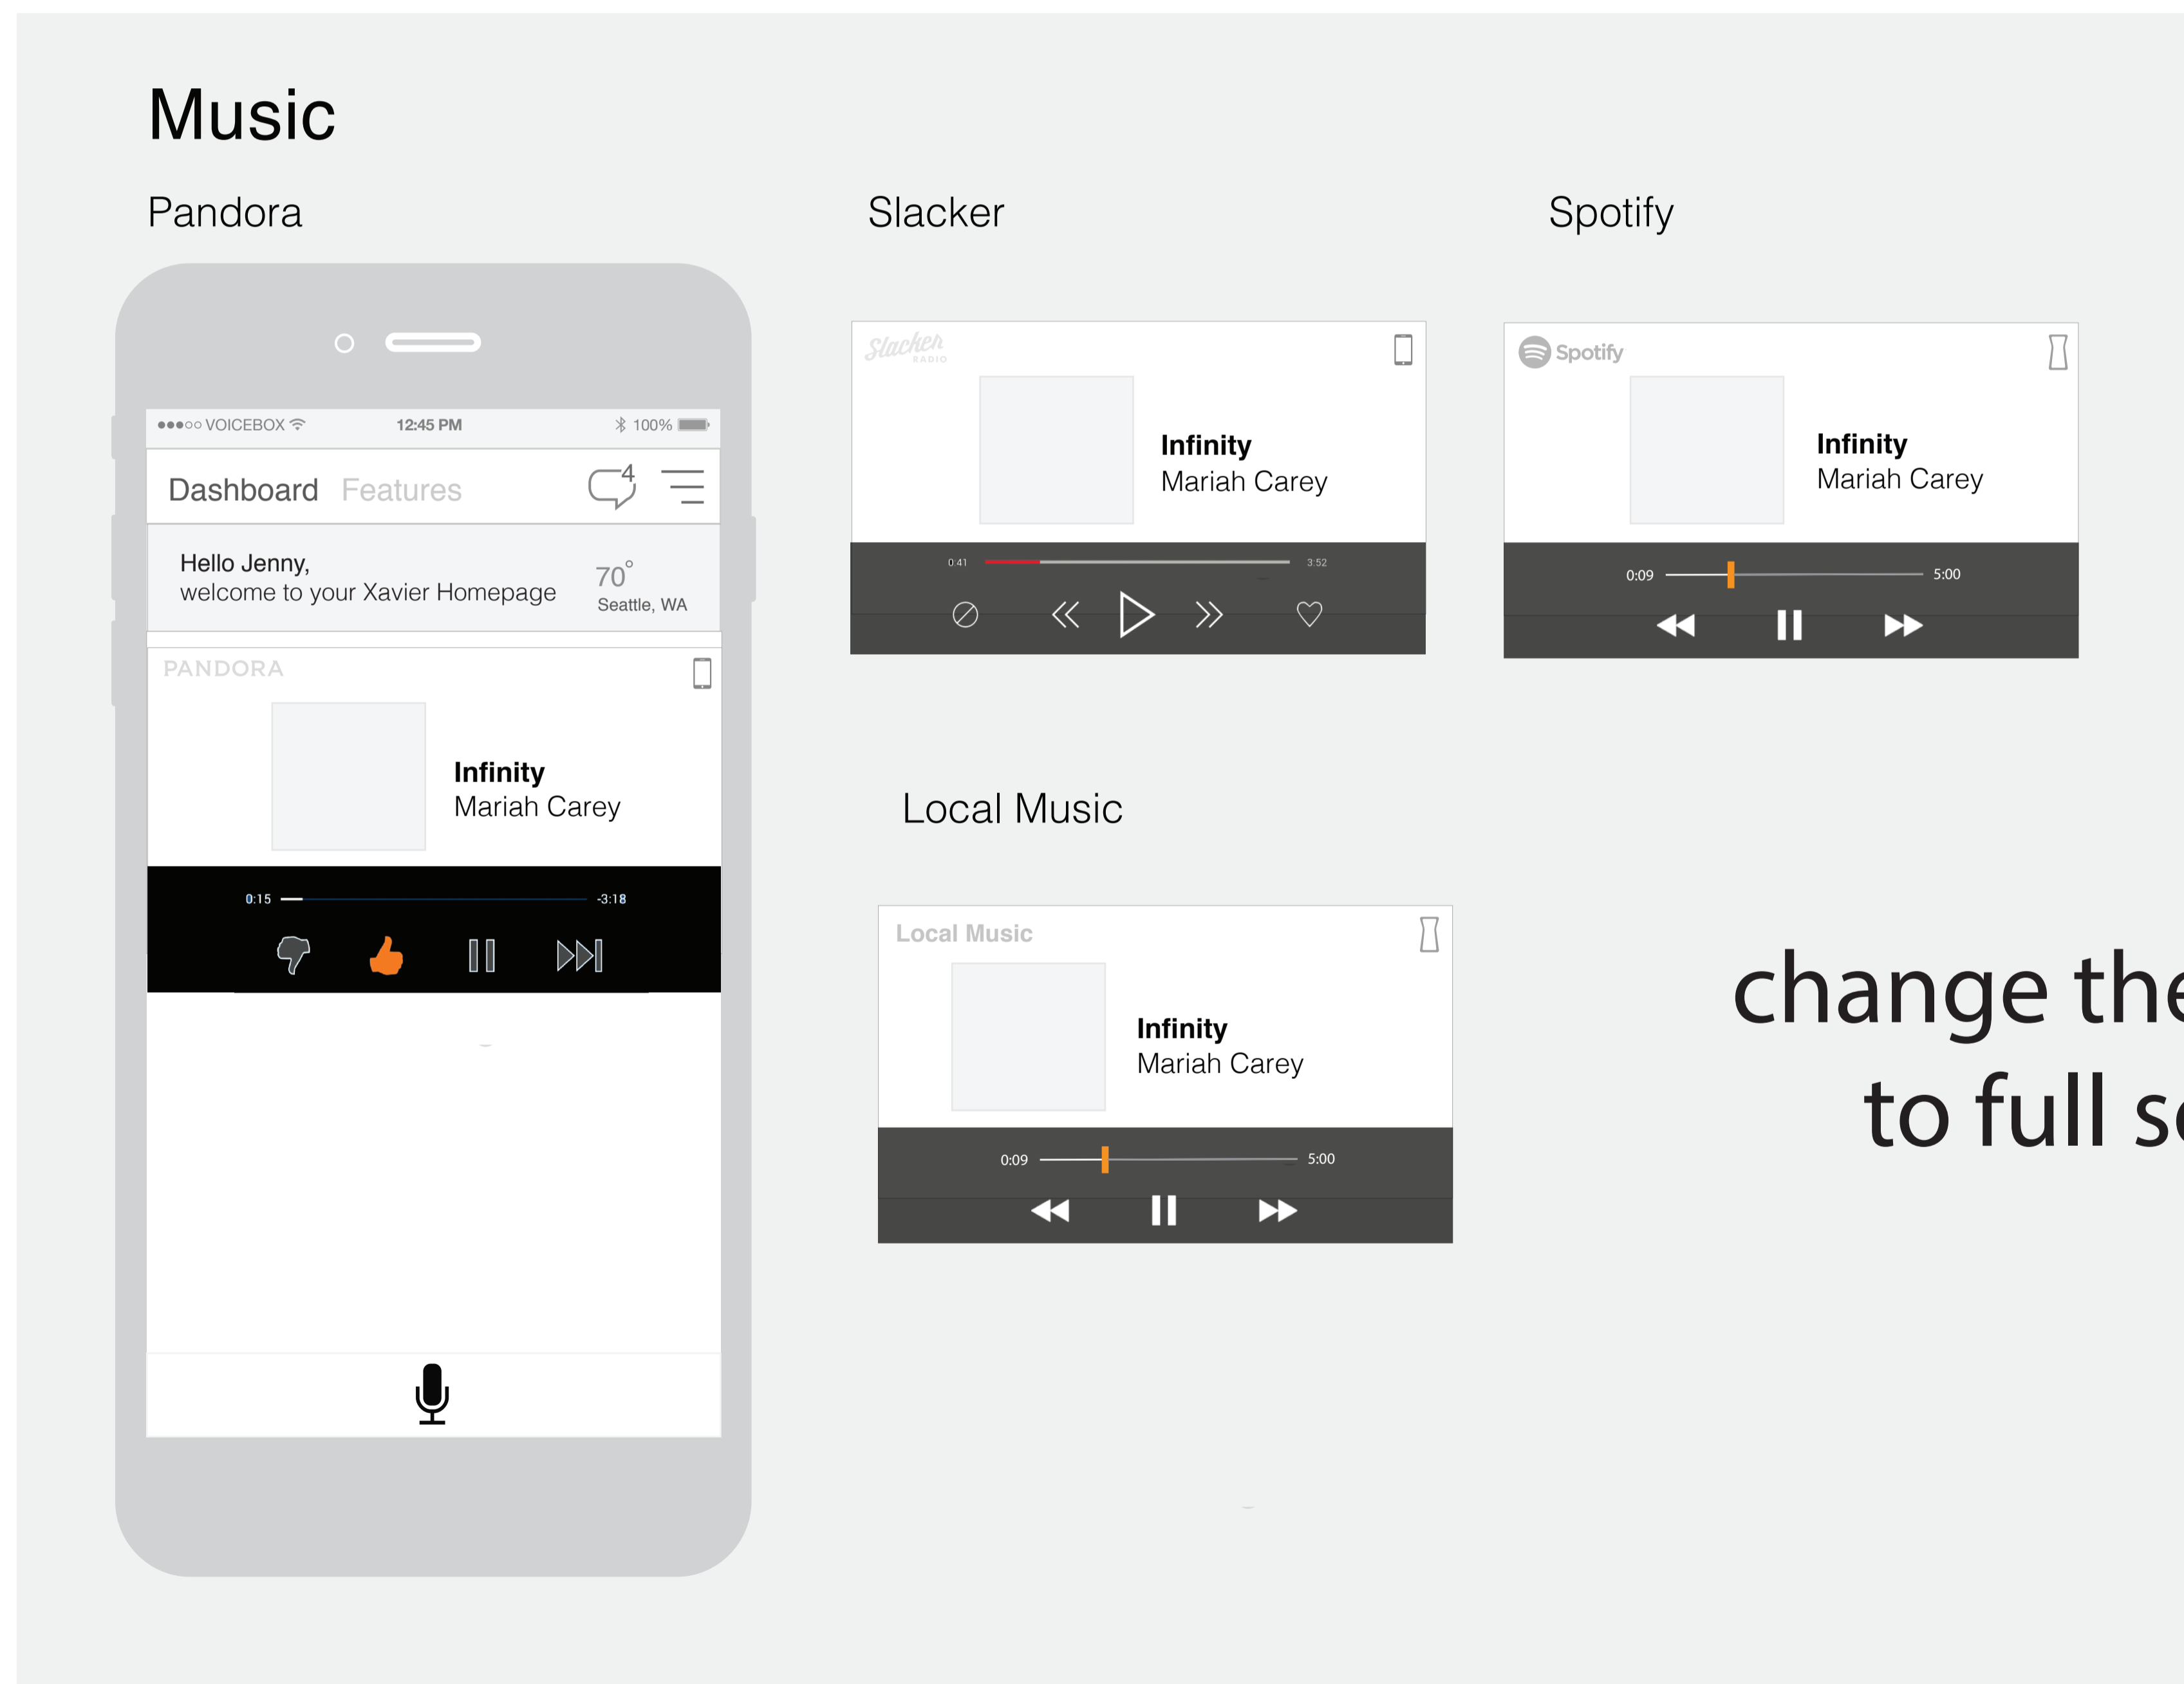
Music

Pandora

●●●○○ VOICEBOX 12:45 PM 100%

Dashboard Features 4

Hello Jenny,
welcome to your Xavier Homepage

70°
Seattle, WA

PANDORA

Infinity
Mariah Carey

0:15 -3:18

Slacker

Slacker RADIO

Infinity
Mariah Carey

0:41 3:52

Spotify

Spotify

Infinity
Mariah Carey

0:09 5:00

Local Music

Local Music

Infinity
Mariah Carey

0:09 5:00

change the
to full s